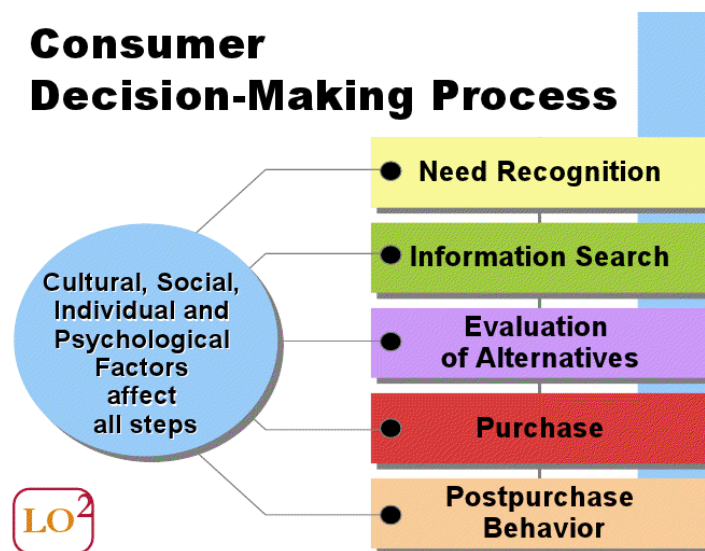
Consumer Decision-Making Process

Cultural, Social, Individual and Psychological Factors affect all steps

Need Recognition

Information Search

Evaluation of Alternatives

Purchase

Postpurchase Behavior

LO2